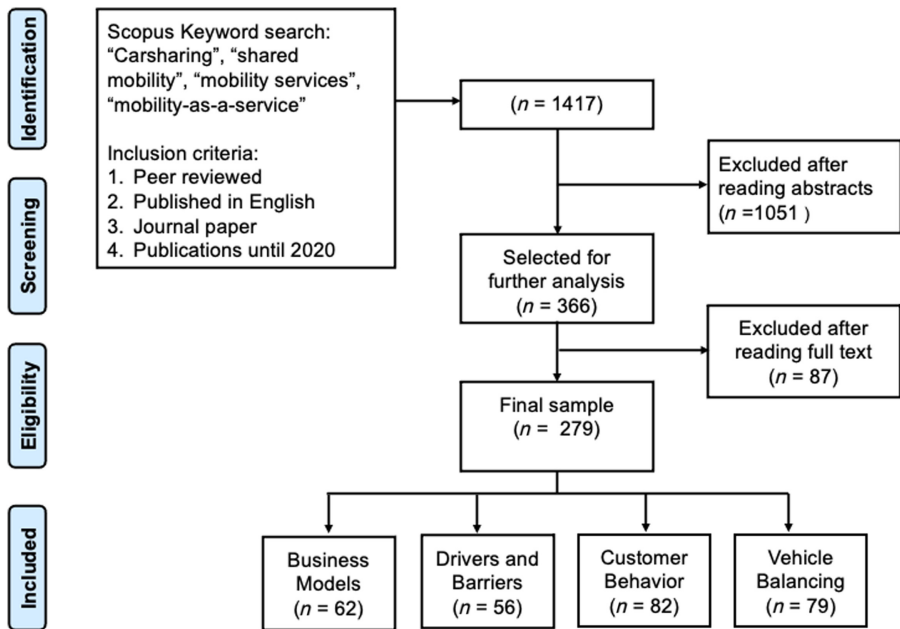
Identification

Scopus Keyword search: “Carsharing”, “shared mobility”, “mobility services”, “mobility-as-a-service”

Inclusion criteria:
1. Peer reviewed
2. Published in English
3. Journal paper
4. Publications until 2020

($n$ = 1417)

Screening

Excluded after reading abstracts ($n$ =1051 )

Selected for further analysis ($n$ = 366)

Eligibility

Excluded after reading full text ($n$ = 87)

Final sample ($n$ = 279)

Included

Business Models ($n$ = 62)

Drivers and Barriers ($n$ = 56)

Customer Behavior ($n$ = 82)

Vehicle Balancing ($n$ = 79)